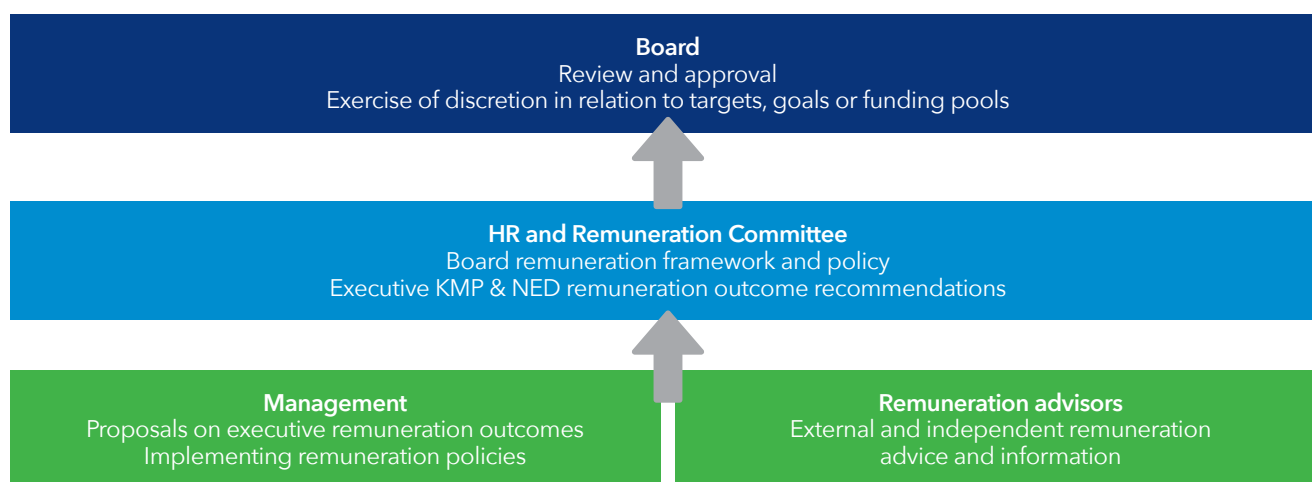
**Board**
Review and approval
Exercise of discretion in relation to targets, goals or funding pools

**HR and Remuneration Committee**
Board remuneration framework and policy
Executive KMP & NED remuneration outcome recommendations

**Management**
Proposals on executive remuneration outcomes
Implementing remuneration policies

**Remuneration advisors**
External and independent remuneration advice and information